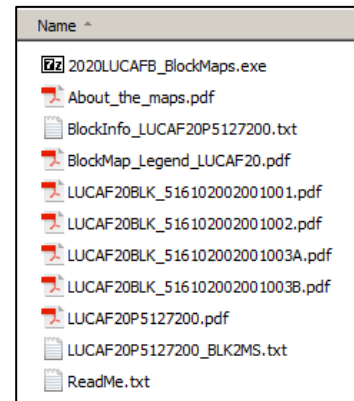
Name ^

7z 2020LUCAFB_BlockMaps.exe
About_the_maps.pdf
BlockInfo_LUCAF20P5127200.txt
BlockMap_Legend_LUCAF20.pdf
LUCAF20BLK_516102002001001.pdf
LUCAF20BLK_516102002001002.pdf
LUCAF20BLK_516102002001003A.pdf
LUCAF20BLK_516102002001003B.pdf
LUCAF20P5127200.pdf
LUCAF20P5127200_BLK2MS.txt
ReadMe.txt